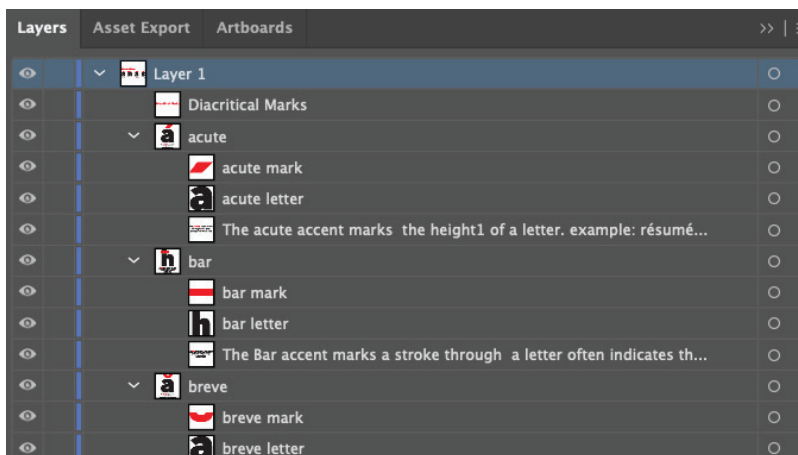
Layers Asset Export Artboards

Layer 1
Diacritical Marks
acute
acute mark
acute letter
The acute accent marks the height1 of a letter. example: résumé...
bar
bar mark
bar letter
The Bar accent marks a stroke through a letter often indicates th...
breve
breve mark
breve letter